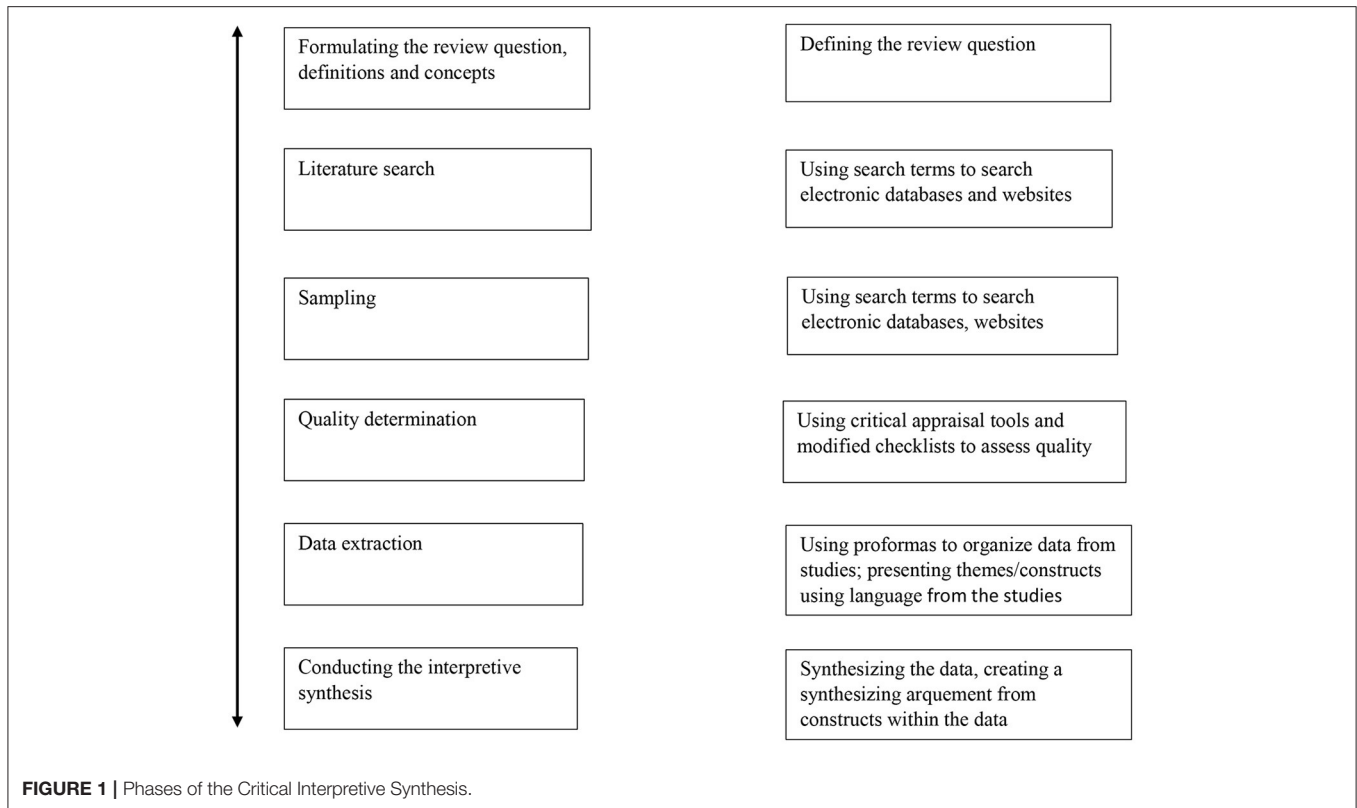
Formulating the review question, definitions and concepts

Defining the review question

Literature search

Using search terms to search electronic databases and websites

Sampling

Using search terms to search electronic databases, websites

Quality determination

Using critical appraisal tools and modified checklists to assess quality

Data extraction

Using proformas to organize data from studies; presenting themes/constructs using language from the studies

Conducting the interpretive synthesis

Synthesizing the data, creating a synthesizing arquement from constructs within the data

FIGURE 1 | Phases of the Critical Interpretive Synthesis.